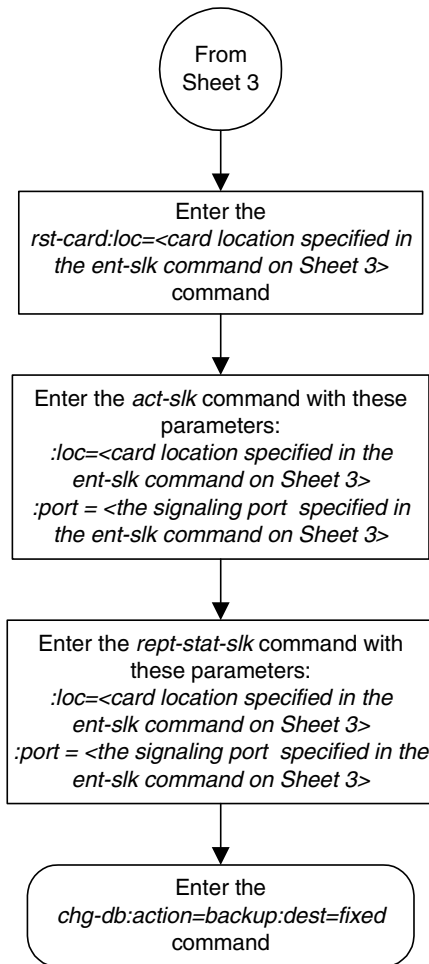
From Sheet 3

Enter the rst-card:loc=<card location specified in the ent-slk command on Sheet 3> command

Enter the act-slk command with these parameters:
:loc=<card location specified in the ent-slk command on Sheet 3>
:port = <the signaling port specified in the ent-slk command on Sheet 3>

Enter the rept-stat-slk command with these parameters:
:loc=<card location specified in the ent-slk command on Sheet 3>
:port = <the signaling port specified in the ent-slk command on Sheet 3>

Enter the chg-db:action=backup:dest=fixed command